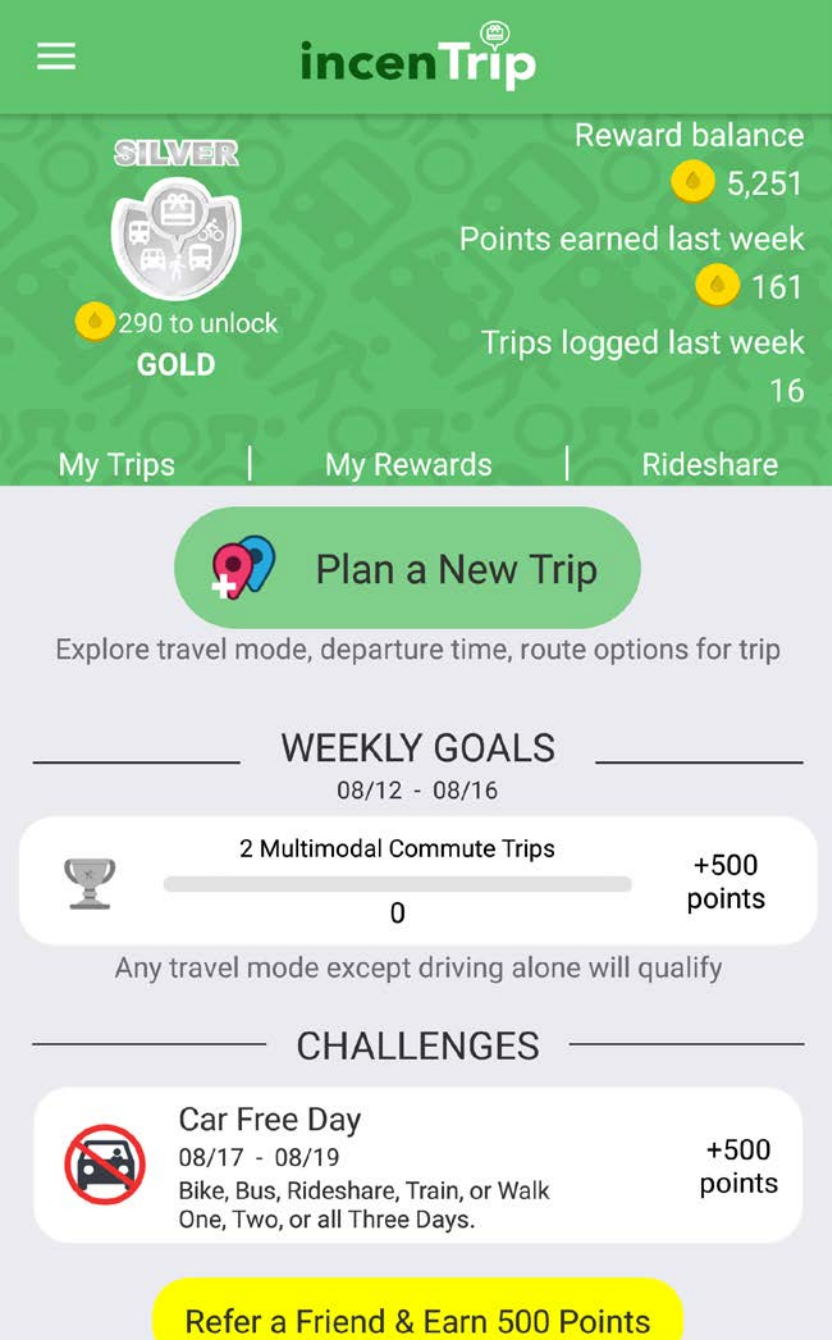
incenTrip

SILVER

290 to unlock
GOLD

Reward balance
5,251
Points earned last week
161
Trips logged last week
16

My Trips | My Rewards | Rideshare

Plan a New Trip

Explore travel mode, departure time, route options for trip

WEEKLY GOALS
08/12 - 08/16

2 Multimodal Commute Trips
0
+500 points

Any travel mode except driving alone will qualify

CHALLENGES

Car Free Day
08/17 - 08/19
Bike, Bus, Rideshare, Train, or Walk One, Two, or all Three Days.
+500 points

Refer a Friend & Earn 500 Points